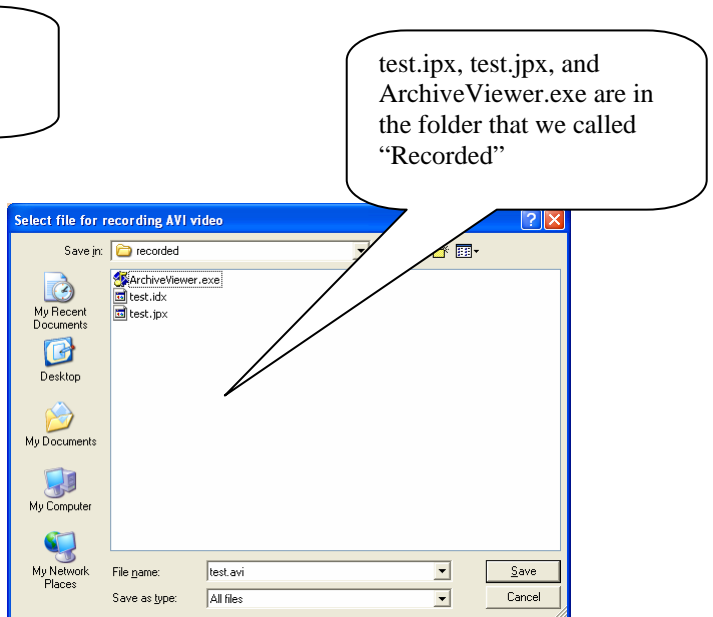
test.ipx, test.jpx, and ArchiveViewer.exe are in the folder that we called "Recorded"

Select file for recording AVI video

Save in: recorded

ArchiveViewer.exe
test.idx
test.jpx

My Recent Documents

Desktop

My Documents

My Computer

My Network Places

File name: test.avi

Save as type: All files

Save

Cancel